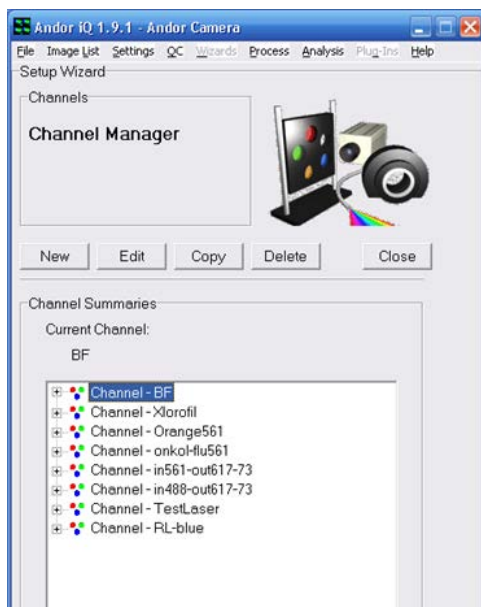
Andor iQ 1.9.1 - Andor Camera

File Image List Settings QC Wizards Process Analysis Plug-Ins Help

Setup Wizard

Channels

Channel Manager

New Edit Copy Delete Close

Channel Summaries

Current Channel:

BF

Channel - BF
Channel - Xlorofil
Channel - Orange561
Channel - onkol-flu561
Channel - in561-out617-73
Channel - in488-out617-73
Channel - TestLaser
Channel - RL-blue